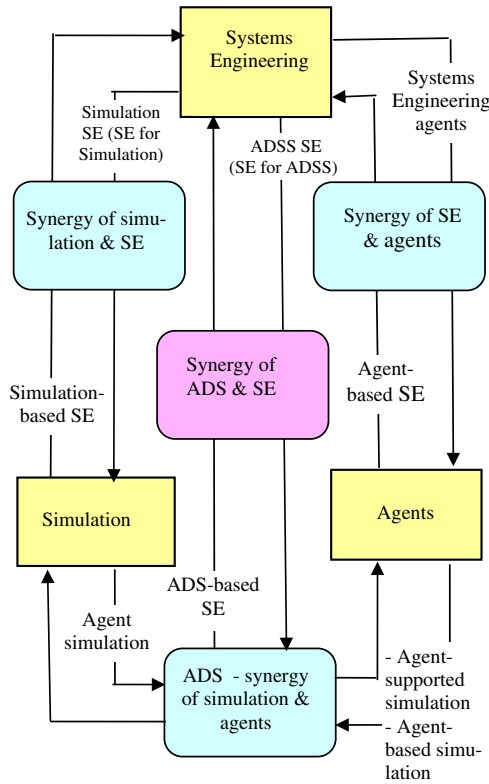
Systems Engineering

Simulation SE (SE for Simulation)

ADSS SE (SE for ADSS)

Systems Engineering agents

Synergy of simulation & SE

Synergy of SE & agents

Synergy of ADS & SE

Simulation-based SE

Agent-based SE

Simulation

Agents

ADS-based SE

Agent simulation

ADS - synergy of simulation & agents

- Agent-supported simulation

- Agent-based simulation